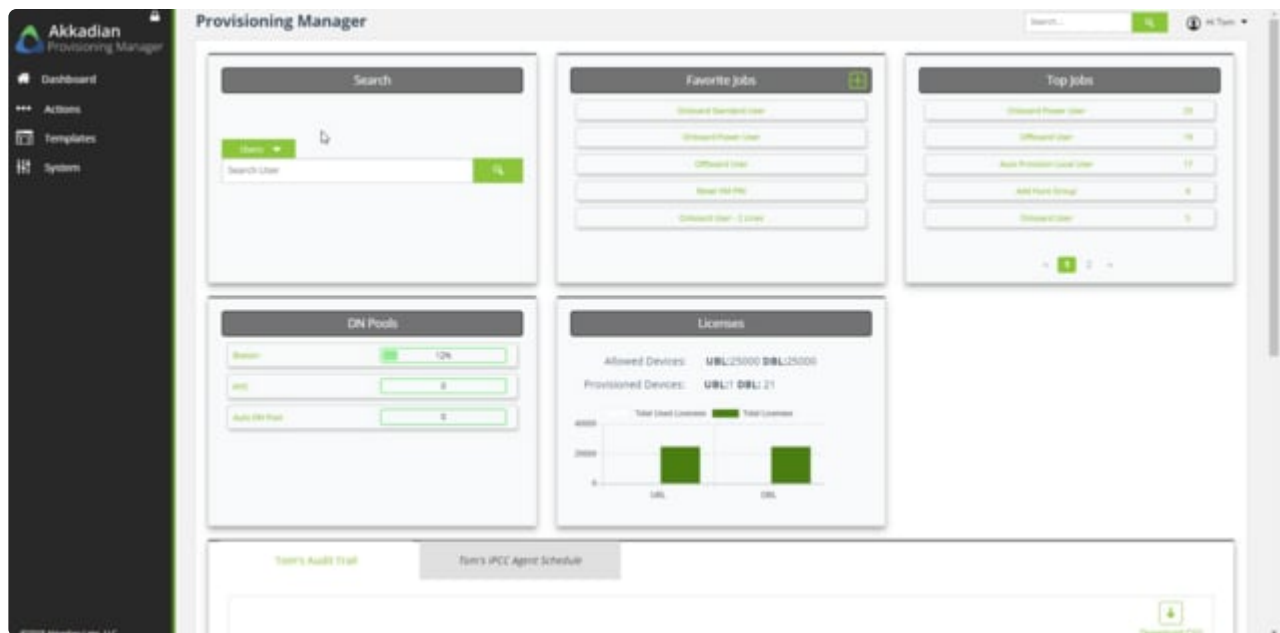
Akkadian
Provisioning Manager

Dashboard
Actions
Templates
System

Provisioning Manager

Search...

Hi Tom

Search

Users

Search User

Favorite Jobs

Onboard Standard User
Onboard Power User
Offboard User
Reset VM PIN
Onboard User - 2 Lines

Top Jobs

Onboard Power User 25
Offboard User 19
Auto Provision Local User 17
Add Hunt Group 8
Onboard User 5

1 2

DN Pools

Boston 12%
AAS 0
Auto DN Pool 0

Licenses

Allowed Devices: UBL:25000 DBL:25000
Provisioned Devices: UBL:1 DBL: 21

Total Used Licenses Total Licenses
40000
20000
0
UBL DBL

Tom's Audit Trail
Tom's IPCC Agent Schedule

Download CSV

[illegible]